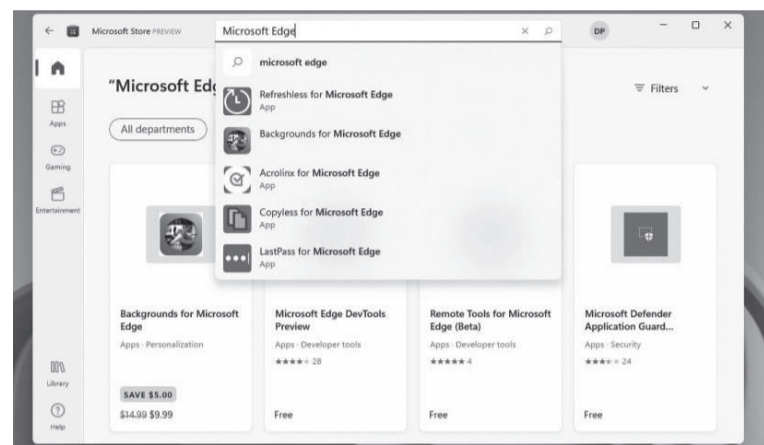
Microsoft Store PREVIEW

Microsoft Edge

DP

microsoft edge

Refreshless for Microsoft Edge
App

Backgrounds for Microsoft Edge

Acrolinx for Microsoft Edge
App

Copyless for Microsoft Edge
App

LastPass for Microsoft Edge
App

"Microsoft Ed

Filters

All departments

Apps

Gaming

Entertainment

Library

Help

Backgrounds for Microsoft Edge
Apps · Personalization
SAVE $5.00
~~$14.99~~ $9.99

Microsoft Edge DevTools Preview
Apps · Developer tools
★★★★ 28
Free

Remote Tools for Microsoft Edge (Beta)
Apps · Developer tools
★★★★★ 4
Free

Microsoft Defender Application Guard...
Apps · Security
★★★ 24
Free